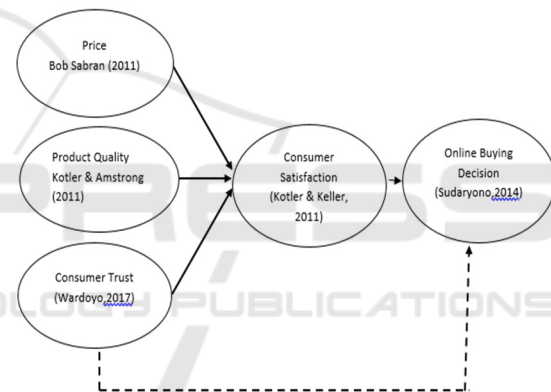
Price
Bob Sabran (2011)

Product Quality
Kotler & Amstrong
(2011)

Consumer Trust
(Wardoyo,2017)

Consumer
Satisfaction
(Kotler & Keller,
2011)

Online Buying
Decision
(Sudaryono,2014)

SCIENCE AND TECHNOLOGY PUBLICATIONS